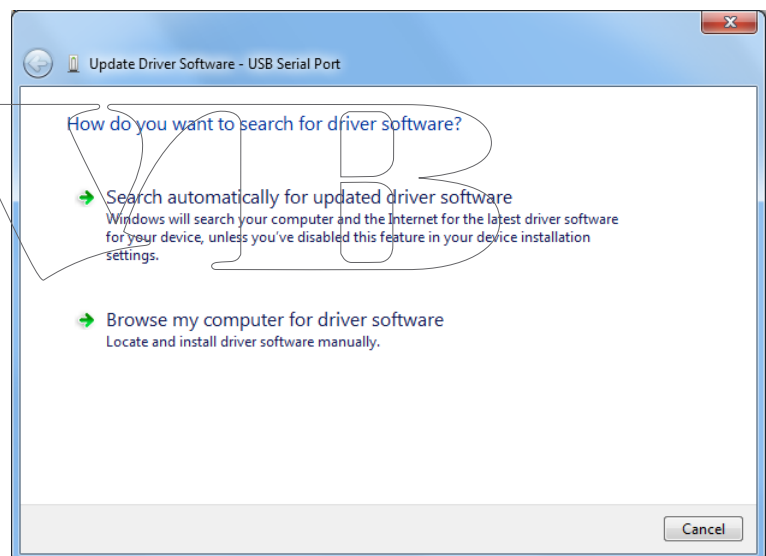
Update Driver Software - USB Serial Port

How do you want to search for driver software?

Search automatically for updated driver software
Windows will search your computer and the Internet for the latest driver software for your device, unless you've disabled this feature in your device installation settings.

Browse my computer for driver software
Locate and install driver software manually.

Cancel